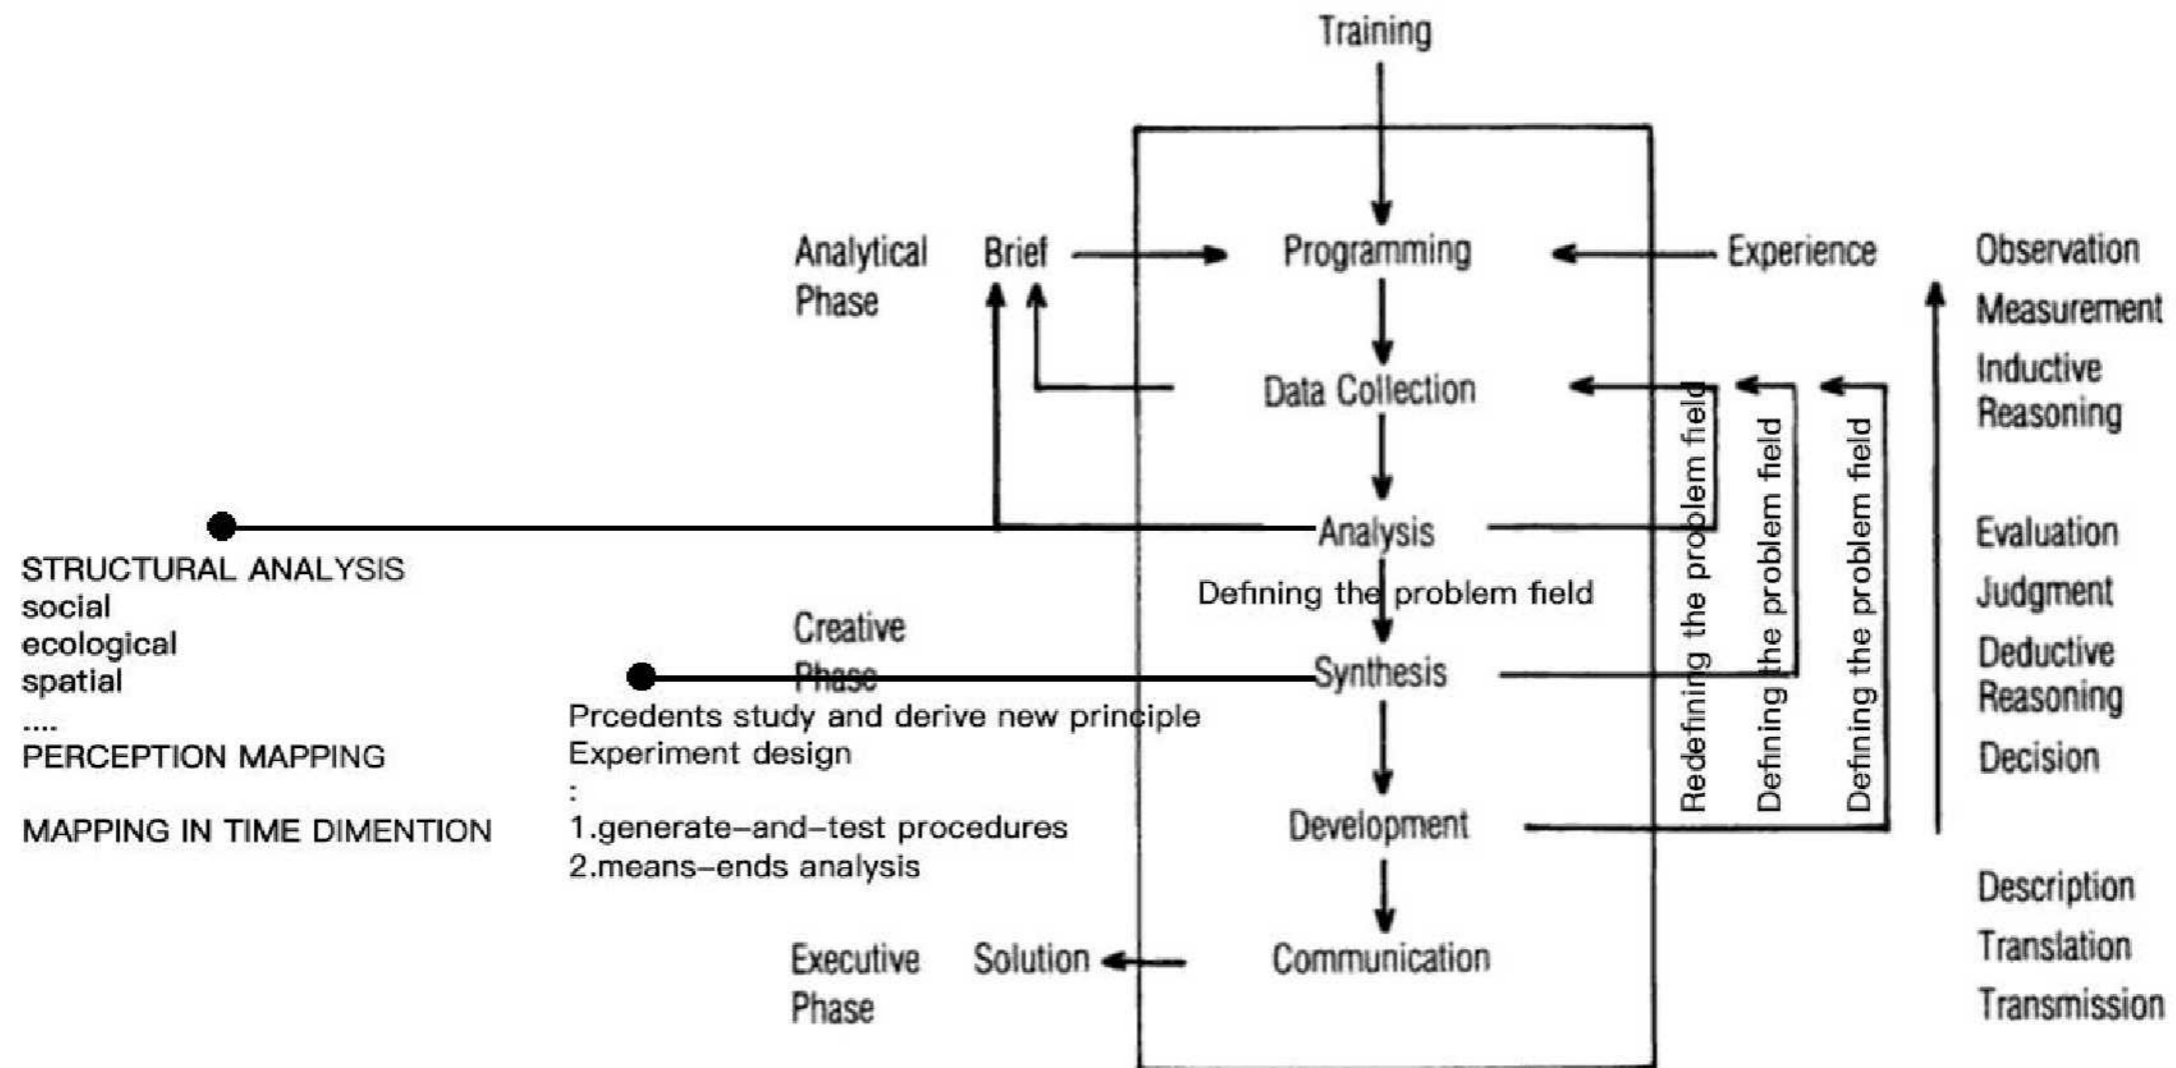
Training

Analytical Phase

Brief

Programming

Experience

Observation

Measurement

Inductive Reasoning

Data Collection

Analysis

Defining the problem field

STRUCTURAL ANALYSIS
social
ecological
spatial
....
PERCEPTION MAPPING

MAPPING IN TIME DIMENTION

Creative Phase

Synthesis

Prcedents study and derive new principle
Experiment design
:
1.generate-and-test procedures
2.means-ends analysis

Redefining the problem field

Defining the problem field

Defining the problem field

Evaluation

Judgment

Deductive Reasoning

Decision

Development

Executive Phase

Solution

Communication

Description

Translation

Transmission